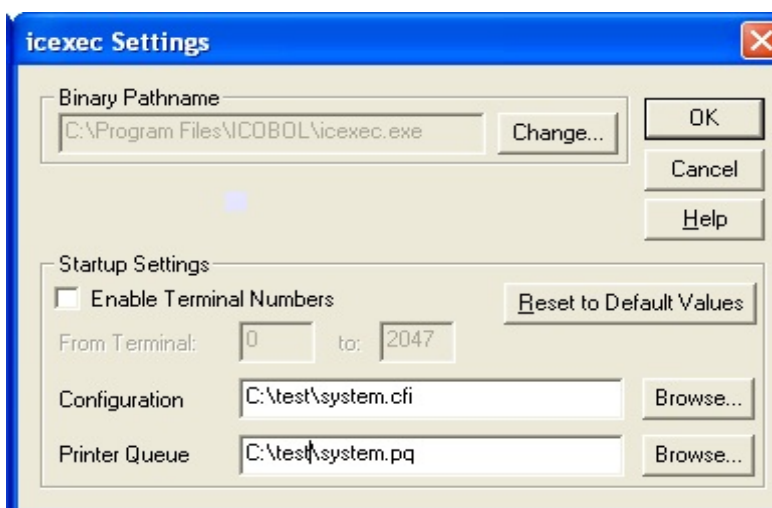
icexec Settings

Binary Pathname

C:\Program Files\ICOBOL\icexec.exe

Change...

OK

Cancel

Help

Startup Settings

Enable Terminal Numbers

Reset to Default Values

From Terminal: 0 to: 2047

Configuration C:\test\system.cfi Browse...

Printer Queue C:\test\system.pq Browse...